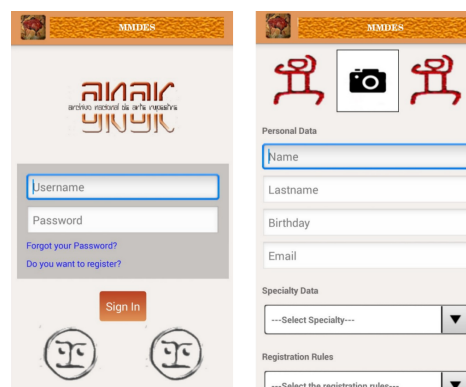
MMDES

ANAR
archivo nacional de arte rupestre

Username

Password

Forgot your Password?

Do you want to register?

Sign In

MMDES

Personal Data

Name

Lastname

Birthday

Email

Specialty Data

---Select Specialty---

Registration Rules

---Select the registration rules---